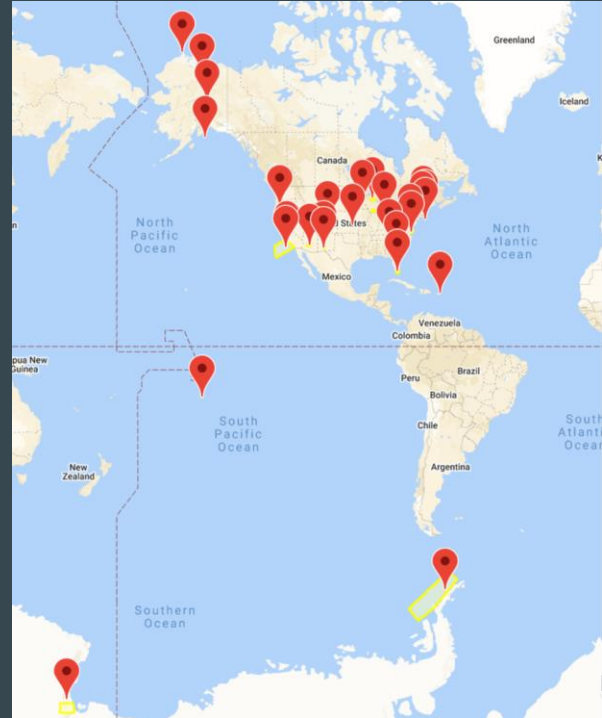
Greenland
Iceland
Canada
North Pacific Ocean
States
North Atlantic Ocean
Mexico
Venezuela
Colombia
apua New Guinea
Peru
Brazil
Bolivia
South Pacific Ocean
Chile
South Atlantic Ocea
New Zealand
Argentina
Southern Ocean